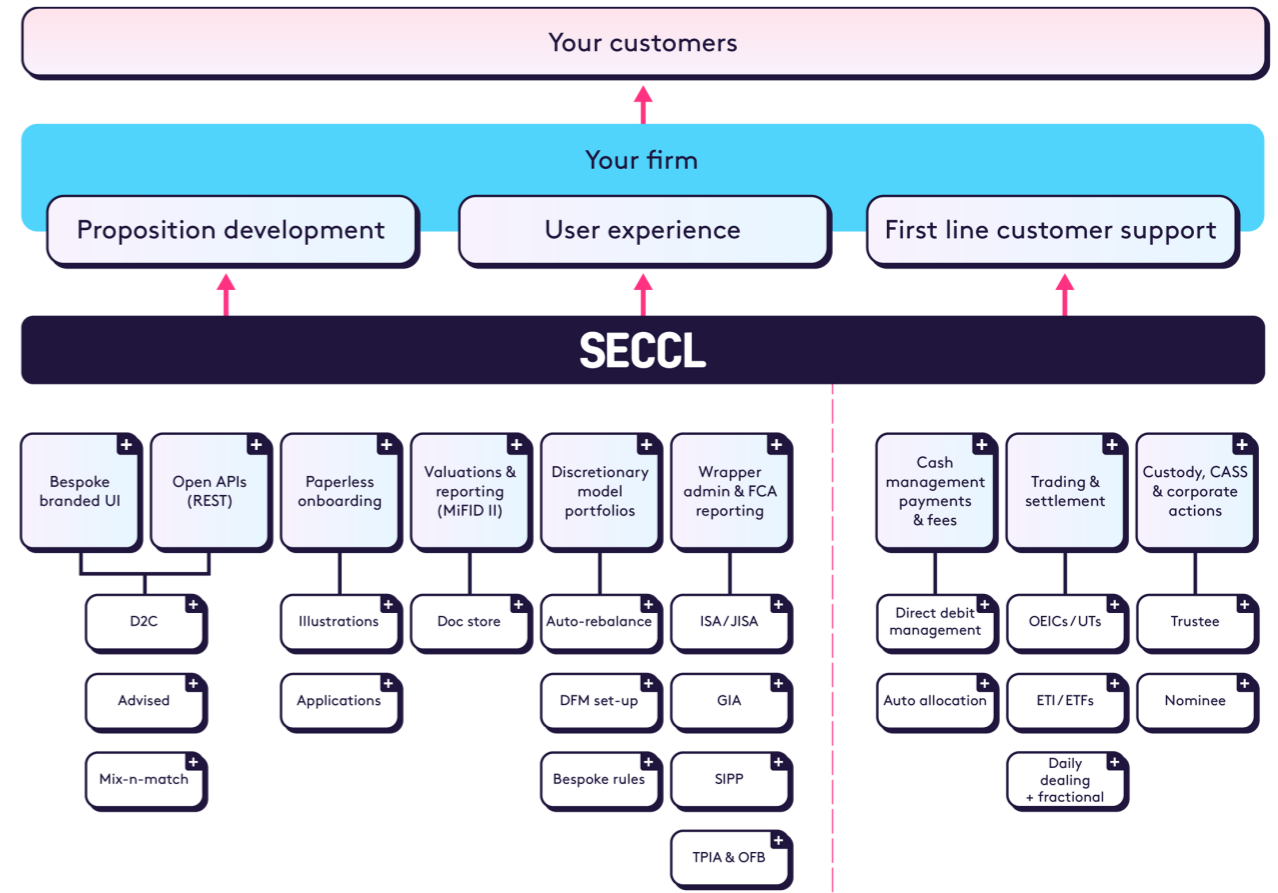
Your customers

Your firm

Proposition development

User experience

First line customer support

SECCL

Bespoke branded UI

Open APIs (REST)

D2C

Advised

Mix-n-match

Paperless onboarding

Illustrations

Applications

Valuations & reporting (MiFID II)

Doc store

Discretionary model portfolios

Auto-rebalance

DFM set-up

Bespoke rules

Wrapper admin & FCA reporting

ISA / JISA

GIA

SIPP

TPIA & OFB

Cash management payments & fees

Direct debit management

Auto allocation

Trading & settlement

OEICs / UTs

ETI / ETFs

Daily dealing + fractional

Custody, CASS & corporate actions

Trustee

Nominee